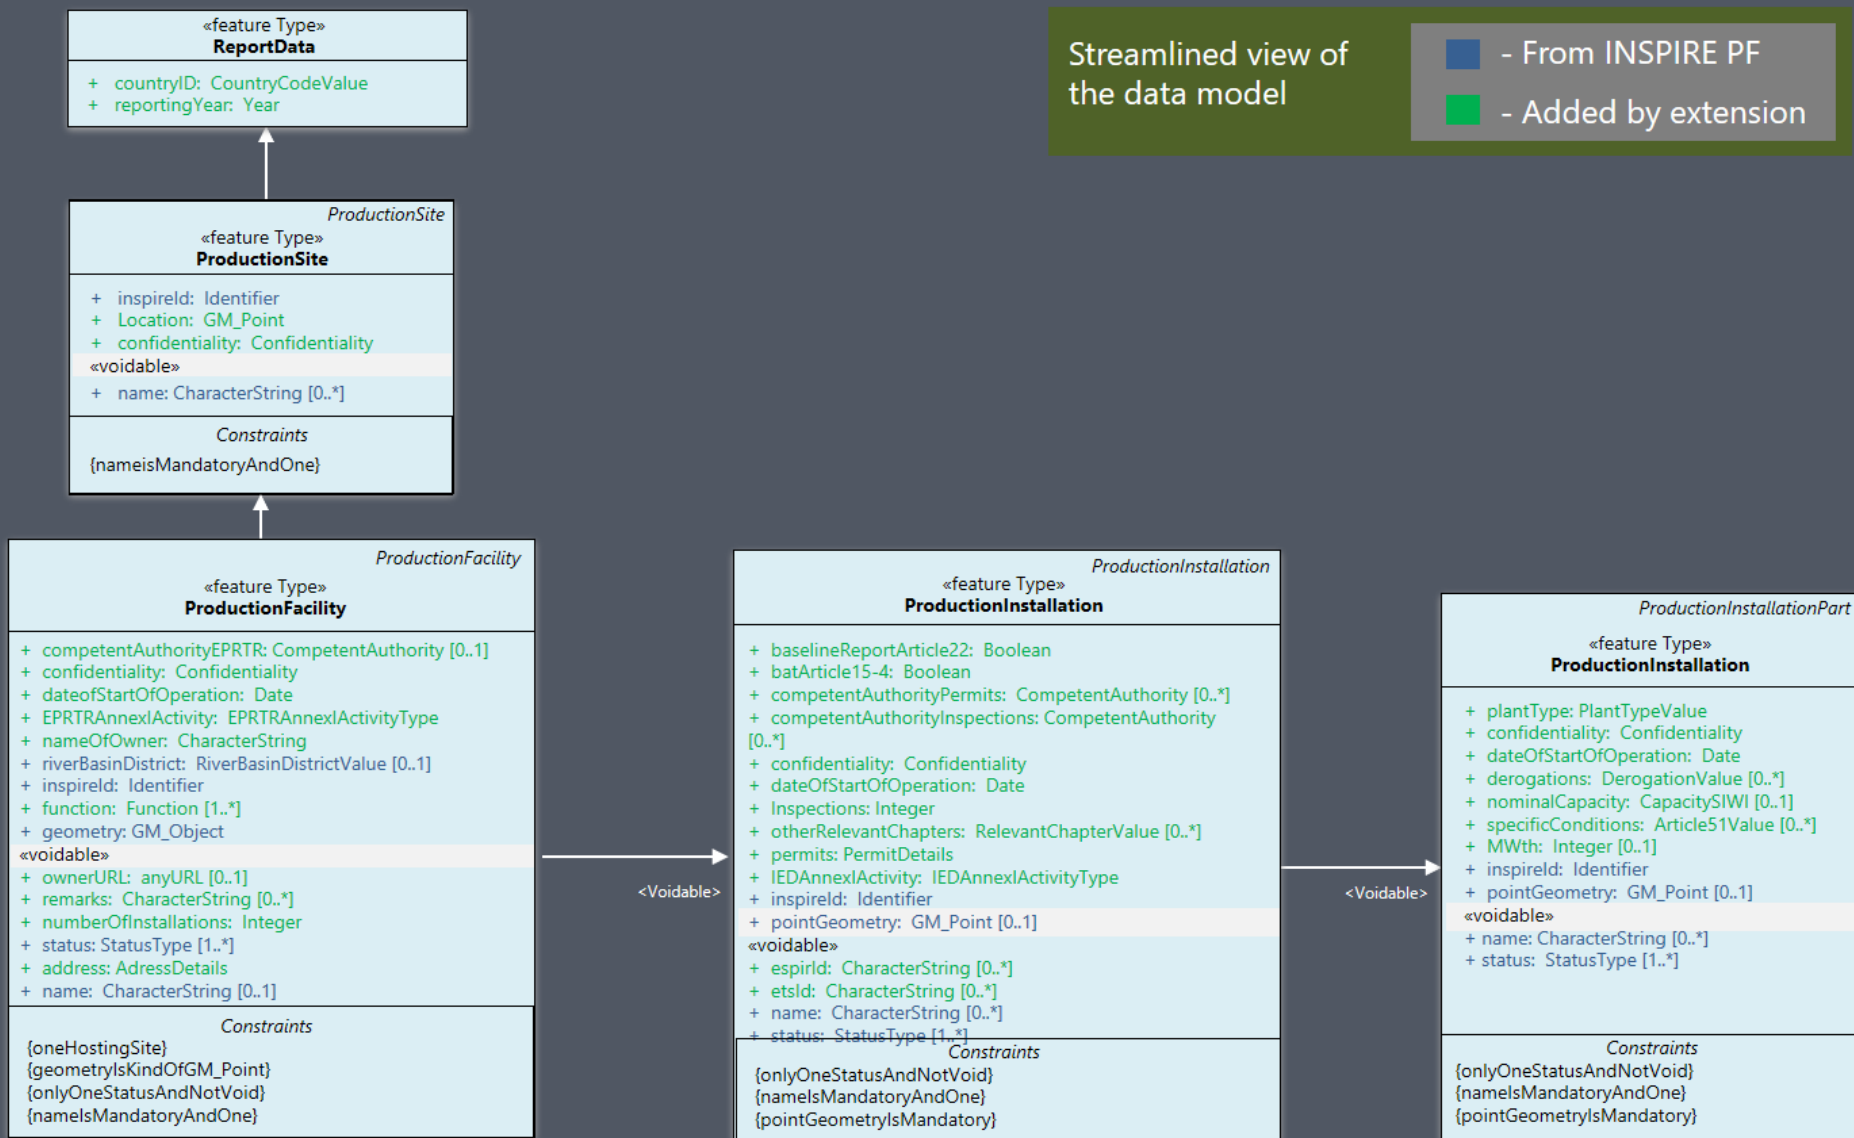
«feature Type»
ReportData

+ countryID: CountryCodeValue
+ reportingYear: Year

Streamlined view of the data model

- From INSPIRE PF
- Added by extension

ProductionSite
«feature Type»
ProductionSite

+ inspireId: Identifier
+ Location: GM_Point
+ confidentiality: Confidentiality
«voidable»
+ name: CharacterString [0..*]

Constraints
{nameisMandatoryAndOne}

ProductionFacility
«feature Type»
ProductionFacility

+ competentAuthorityEPRTR: CompetentAuthority [0..1]
+ confidentiality: Confidentiality
+ dateofStartOfOperation: Date
+ EPRTRAnnexIActivity: EPRTRAnnexIActivityType
+ nameOfOwner: CharacterString
+ riverBasinDistrict: RiverBasinDistrictValue [0..1]
+ inspireId: Identifier
+ function: Function [1..*]
+ geometry: GM_Object
«voidable»
+ ownerURL: anyURL [0..1]
+ remarks: CharacterString [0..*]
+ numberOfInstallations: Integer
+ status: StatusType [1..*]
+ address: AdressDetails
+ name: CharacterString [0..1]

Constraints
{oneHostingSite}
{geometryIsKindOfGM_Point}
{onlyOneStatusAndNotVoid}
{nameIsMandatoryAndOne}

<Voidable>

ProductionInstallation
«feature Type»
ProductionInstallation

+ baselineReportArticle22: Boolean
+ batArticle15-4: Boolean
+ competentAuthorityPermits: CompetentAuthority [0..*]
+ competentAuthorityInspections: CompetentAuthority [0..*]
+ confidentiality: Confidentiality
+ dateOfStartOfOperation: Date
+ Inspections: Integer
+ otherRelevantChapters: RelevantChapterValue [0..*]
+ permits: PermitDetails
+ IEDAnnexIActivity: IEDAnnexIActivityType
+ inspireId: Identifier
+ pointGeometry: GM_Point [0..1]
«voidable»
+ espirId: CharacterString [0..*]
+ etsId: CharacterString [0..*]
+ name: CharacterString [0..*]
+ status: StatusType [1..*]

Constraints
{onlyOneStatusAndNotVoid}
{nameIsMandatoryAndOne}
{pointGeometryIsMandatory}

<Voidable>

ProductionInstallationPart
«feature Type»
ProductionInstallation

+ plantType: PlantTypeValue
+ confidentiality: Confidentiality
+ dateOfStartOfOperation: Date
+ derogations: DerogationValue [0..*]
+ nominalCapacity: CapacitySIWI [0..1]
+ specificConditions: Article51Value [0..*]
+ MWth: Integer [0..1]
+ inspireId: Identifier
+ pointGeometry: GM_Point [0..1]
«voidable»
+ name: CharacterString [0..*]
+ status: StatusType [1..*]

Constraints
{onlyOneStatusAndNotVoid}
{nameIsMandatoryAndOne}
{pointGeometryIsMandatory}